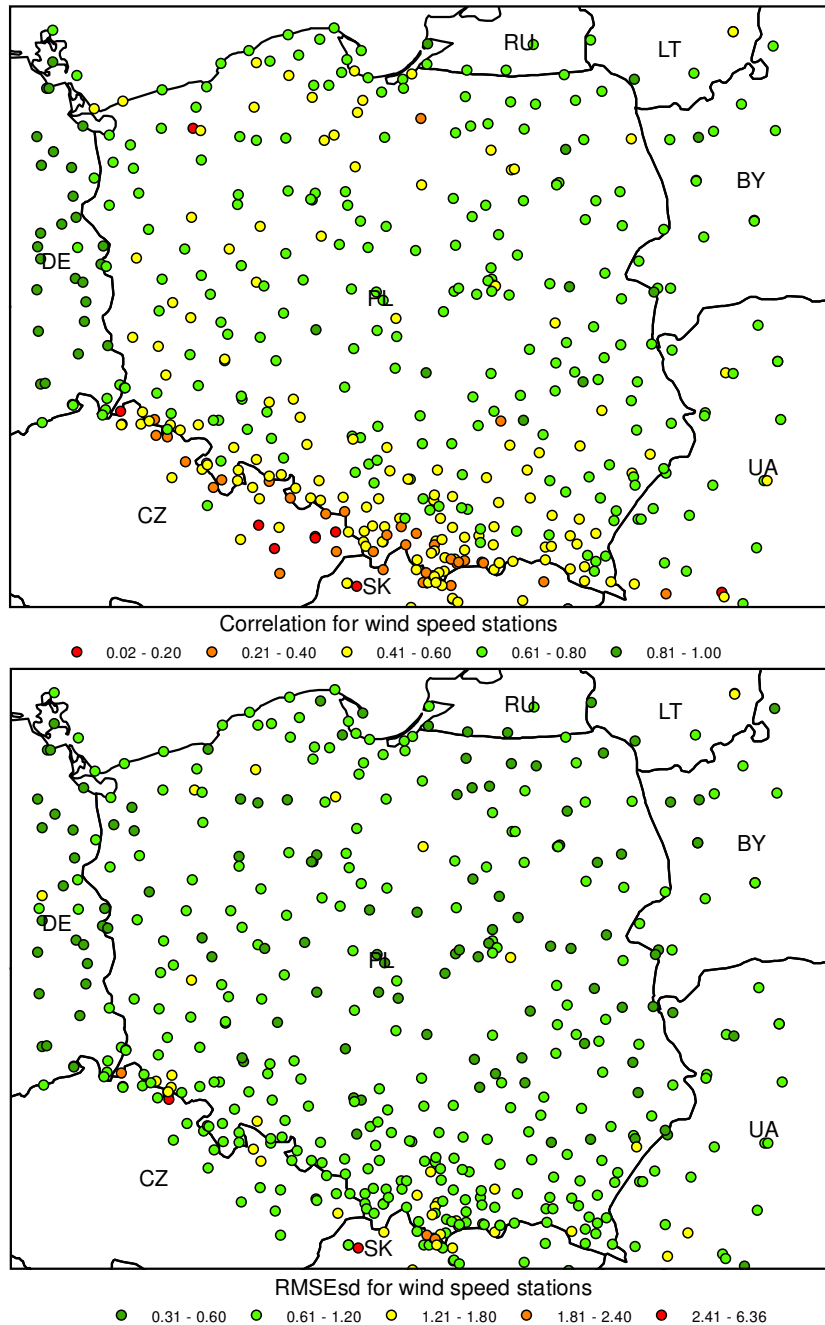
RU
LT
BY
DE
PL
UA
CZ
SK

Correlation for wind speed stations

0.02 - 0.20   0.21 - 0.40   0.41 - 0.60   0.61 - 0.80   0.81 - 1.00

RU
LT
BY
DE
PL
UA
CZ
SK

RMSEsd for wind speed stations

0.31 - 0.60   0.61 - 1.20   1.21 - 1.80   1.81 - 2.40   2.41 - 6.36